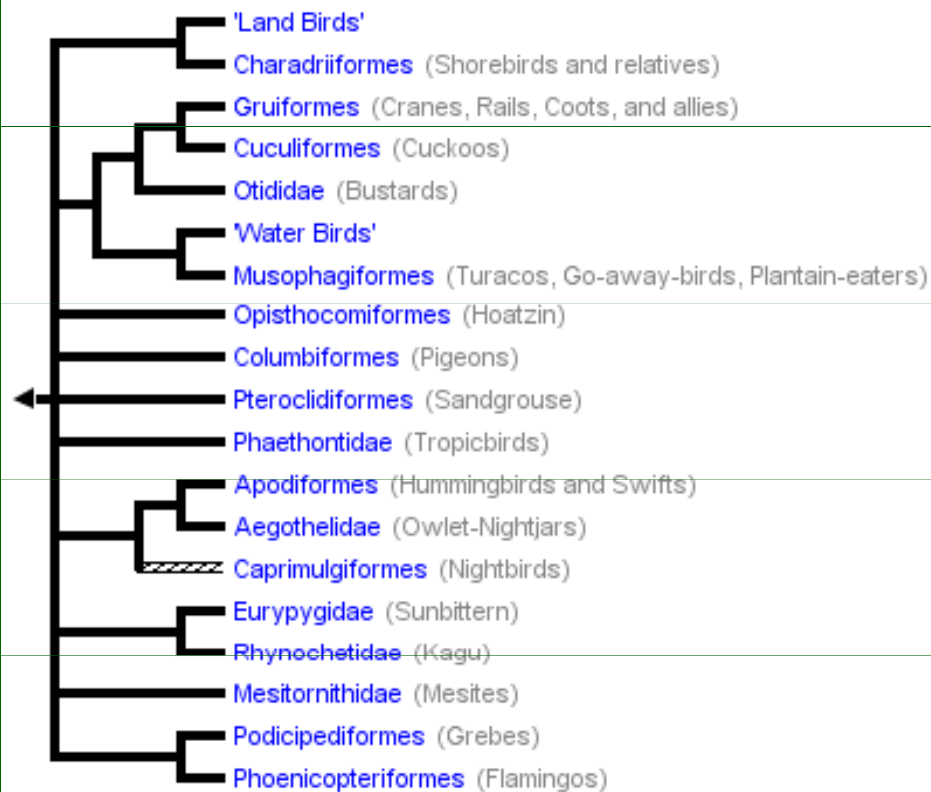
'Land Birds'
Charadriiformes (Shorebirds and relatives)
Gruiformes (Cranes, Rails, Coots, and allies)
Cuculiformes (Cuckoos)
Otididae (Bustards)
'Water Birds'
Musophagiformes (Turacos, Go-away-birds, Plantain-eaters)
Opisthocomiformes (Hoatzin)
Columbiformes (Pigeons)
Pteroclidiformes (Sandgrouse)
Phaethontidae (Tropicbirds)
Apodiformes (Hummingbirds and Swifts)
Aegothelidae (Owlet-Nightjars)
Caprimulgiformes (Nightbirds)
Eurypygidae (Sunbittern)
Rhynochetidae (Kagu)
Mesitornithidae (Mesites)
Podicipediformes (Grebes)
Phoenicopteriformes (Flamingos)